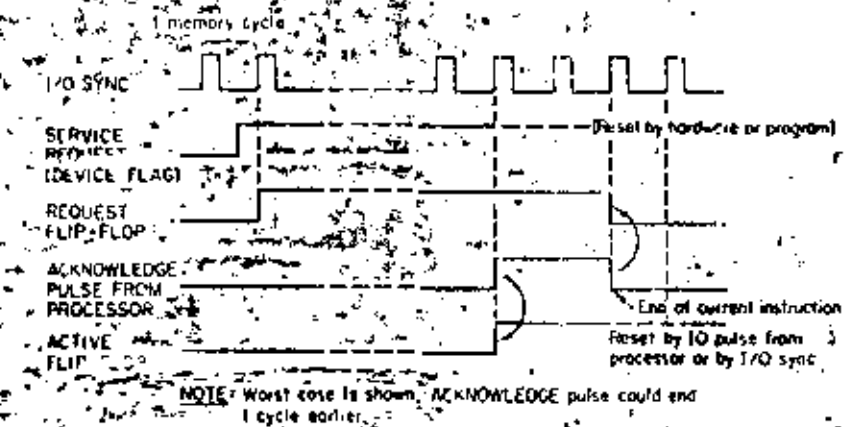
1 memory cycle

I/O SYNC

SERVICE REQUEST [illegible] (DEVICE FLAG)

(Reset by hardware or program)

REQUEST FLIP-FLOP

ACKNOWLEDGE PULSE FROM PROCESSOR

End of current instruction

ACTIVE FLIP-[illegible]

Reset by IO pulse from processor or by I/O sync

NOTE: Worst case is shown, ACKNOWLEDGE pulse could end 1 cycle earlier.